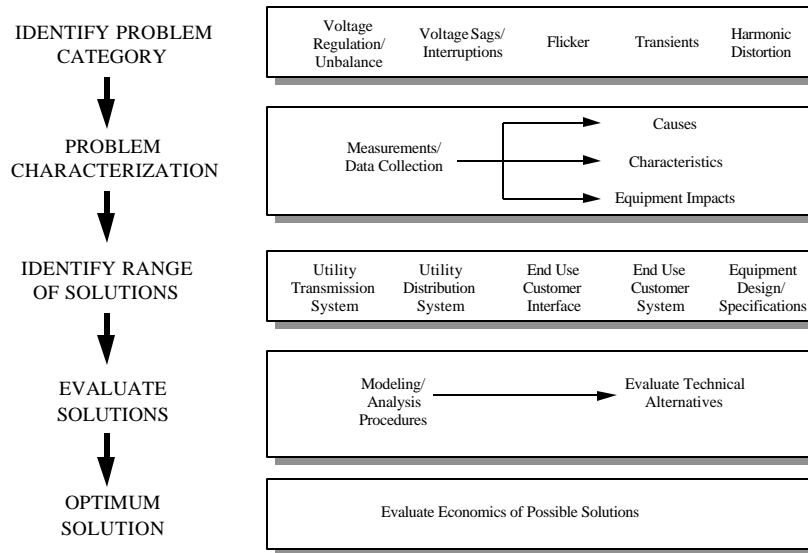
IDENTIFY PROBLEM CATEGORY

Voltage Regulation/ Unbalance

Voltage Sags/ Interruptions

Flicker

Transients

Harmonic Distortion

PROBLEM CHARACTERIZATION

Measurements/ Data Collection

Causes

Characteristics

Equipment Impacts

IDENTIFY RANGE OF SOLUTIONS

Utility Transmission System

Utility Distribution System

End Use Customer Interface

End Use Customer System

Equipment Design/ Specifications

EVALUATE SOLUTIONS

Modeling/ Analysis Procedures

Evaluate Technical Alternatives

OPTIMUM SOLUTION

Evaluate Economics of Possible Solutions